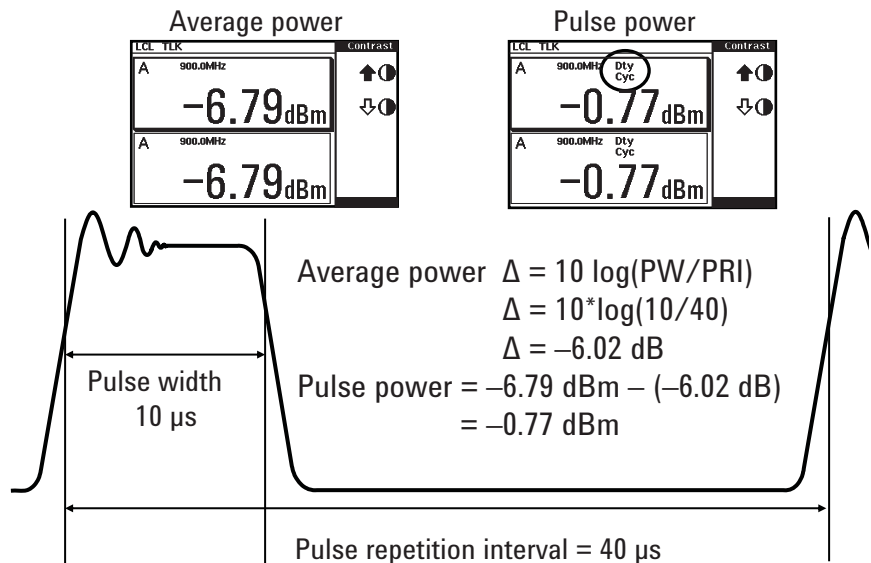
Average power

LCL TLK Contrast

A 900.0MHz

$-6.79$dBm

A 900.0MHz

$-6.79$dBm

Pulse power

LCL TLK Contrast

A 900.0MHz Dty Cyc

$-0.77$dBm

A 900.0MHz Dty Cyc

$-0.77$dBm

Average power $\Delta = 10 \log(PW/PRI)$
$\Delta = 10^{*}\log(10/40)$
$\Delta = -6.02$ dB

Pulse power = –6.79 dBm – (–6.02 dB)
= –0.77 dBm

Pulse width
10 µs

Pulse repetition interval = 40 µs